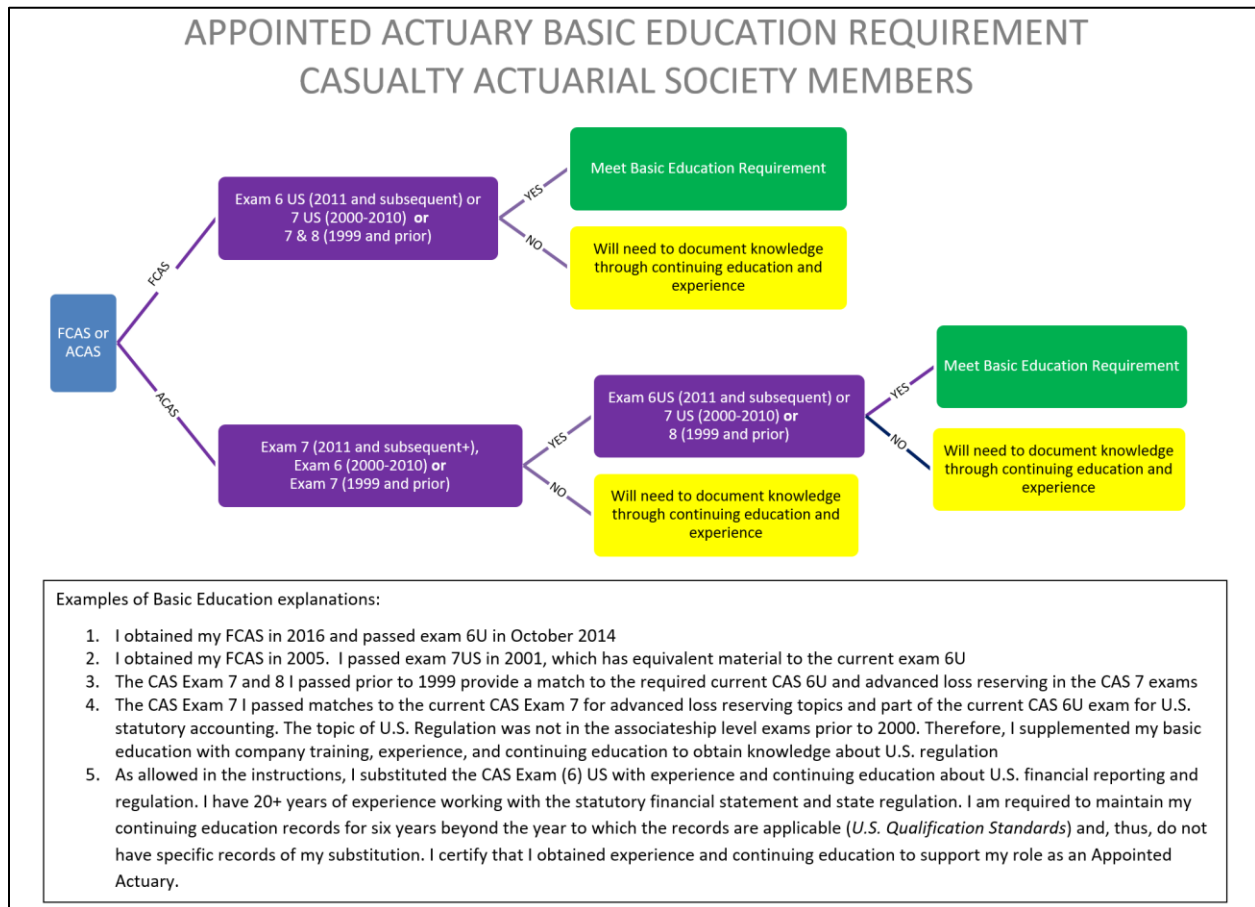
APPOINTED ACTUARY BASIC EDUCATION REQUIREMENT
CASUALTY ACTUARIAL SOCIETY MEMBERS

FCAS or ACAS

FCAS

Exam 6 US (2011 and subsequent) or 7 US (2000-2010) **or** 7 & 8 (1999 and prior)

YES

Meet Basic Education Requirement

NO

Will need to document knowledge through continuing education and experience

ACAS

Exam 7 (2011 and subsequent+), Exam 6 (2000-2010) **or** Exam 7 (1999 and prior)

YES

Exam 6US (2011 and subsequent) or 7 US (2000-2010) **or** 8 (1999 and prior)

YES

Meet Basic Education Requirement

NO

Will need to document knowledge through continuing education and experience

NO

Will need to document knowledge through continuing education and experience

Examples of Basic Education explanations:

1. I obtained my FCAS in 2016 and passed exam 6U in October 2014
2. I obtained my FCAS in 2005. I passed exam 7US in 2001, which has equivalent material to the current exam 6U
3. The CAS Exam 7 and 8 I passed prior to 1999 provide a match to the required current CAS 6U and advanced loss reserving in the CAS 7 exams
4. The CAS Exam 7 I passed matches to the current CAS Exam 7 for advanced loss reserving topics and part of the current CAS 6U exam for U.S. statutory accounting. The topic of U.S. Regulation was not in the associateship level exams prior to 2000. Therefore, I supplemented my basic education with company training, experience, and continuing education to obtain knowledge about U.S. regulation
5. As allowed in the instructions, I substituted the CAS Exam (6) US with experience and continuing education about U.S. financial reporting and regulation. I have 20+ years of experience working with the statutory financial statement and state regulation. I am required to maintain my continuing education records for six years beyond the year to which the records are applicable (*U.S. Qualification Standards*) and, thus, do not have specific records of my substitution. I certify that I obtained experience and continuing education to support my role as an Appointed Actuary.